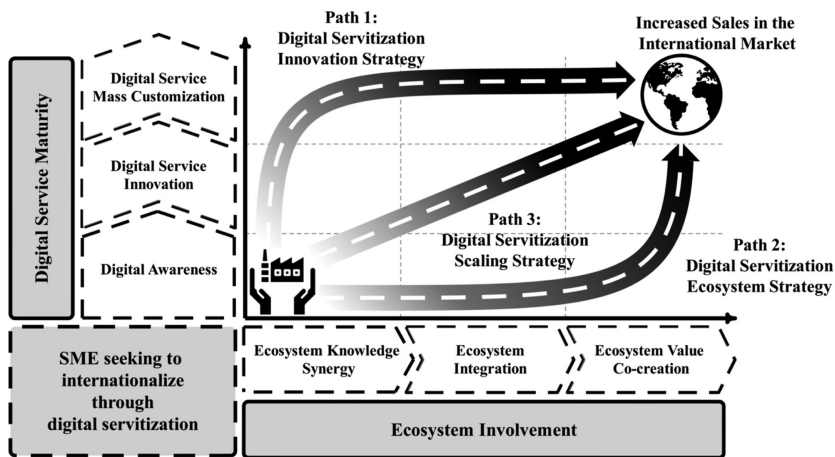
Digital Service Maturity

Digital Service Mass Customization

Digital Service Innovation

Digital Awareness

Path 1: Digital Servitization Innovation Strategy

Increased Sales in the International Market

Path 3: Digital Servitization Scaling Strategy

Path 2: Digital Servitization Ecosystem Strategy

SME seeking to internationalize through digital servitization

Ecosystem Knowledge Synergy

Ecosystem Integration

Ecosystem Value Co-creation

Ecosystem Involvement